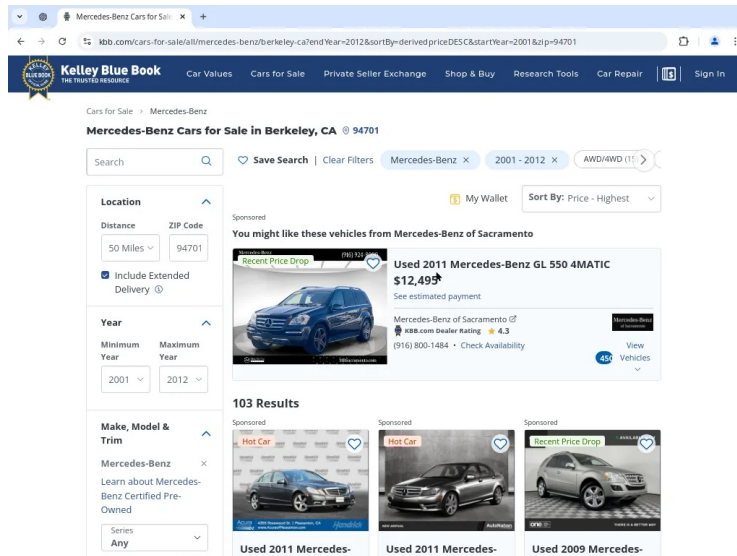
Mercedes-Benz Cars for Sale ×
+
kbb.com/cars-for-sale/all/mercedes-benz/berkeley-ca?endYear=2012&sortBy=derivedpriceDESC&startYear=2001&zip=94701

Kelley Blue Book
THE TRUSTED RESOURCE
Car Values
Cars for Sale
Private Seller Exchange
Shop & Buy
Research Tools
Car Repair
Sign In

Cars for Sale > Mercedes-Benz

Mercedes-Benz Cars for Sale in Berkeley, CA 94701

Search
Save Search | Clear Filters
Mercedes-Benz ×
2001 - 2012 ×
AWD/4WD (1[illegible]

Location
Distance
ZIP Code
50 Miles
94701
Include Extended Delivery

Year
Minimum Year
Maximum Year
2001
2012

Make, Model & Trim
Mercedes-Benz ×
Learn about Mercedes-Benz Certified Pre-Owned
Series
Any

My Wallet
Sort By: Price - Highest

Sponsored
You might like these vehicles from Mercedes-Benz of Sacramento
Recent Price Drop
Used 2011 Mercedes-Benz GL 550 4MATIC
$12,495
See estimated payment
Mercedes-Benz of Sacramento
KBB.com Dealer Rating 4.3
(916) 800-1484 • Check Availability
View 450 Vehicles

103 Results
Sponsored
Hot Car
Used 2011 Mercedes-
Sponsored
Hot Car
Used 2011 Mercedes-
Sponsored
Recent Price Drop
Used 2009 Mercedes-